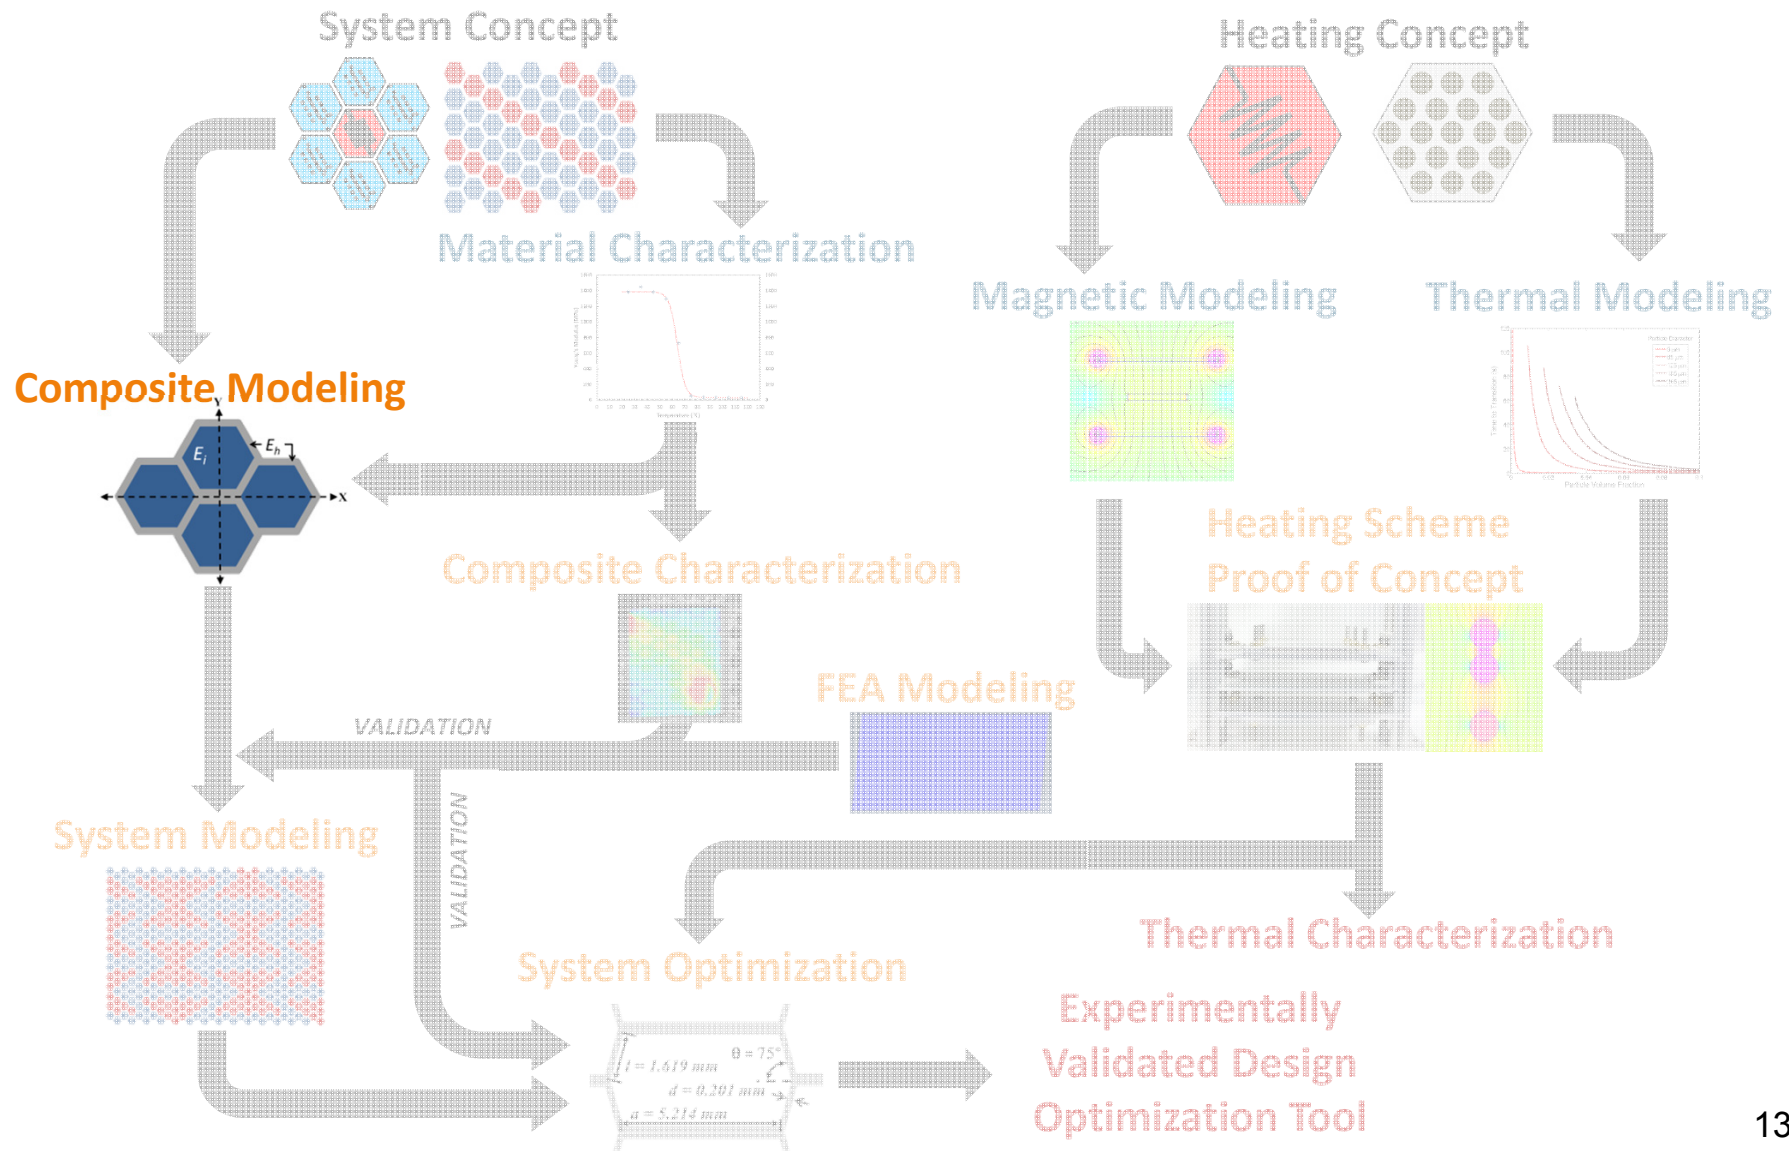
System Concept

Heating Concept

Material Characterization

Magnetic Modeling

Thermal Modeling

Composite Modeling

$E_i$

$E_h$

Y

X

Heating Scheme Proof of Concept

Composite Characterization

FEA Modeling

VALIDATION

VALIDATION

System Modeling

Thermal Characterization

System Optimization

$l = 1.419$ mm

$\theta = 75°$

$d = 0.201$ mm

$a = 5.214$ mm

Experimentally Validated Design Optimization Tool

13